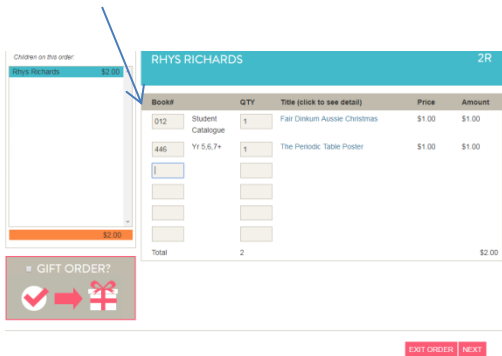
Children on this order:

Rhys Richards $2.00

$2.00

GIFT ORDER?

RHYS RICHARDS 2R

| Book# | | QTY | Title (click to see detail) | Price | Amount |
|---|---|---|---|---|---|
| 012 | Student Catalogue | 1 | Fair Dinkum Aussie Christmas | $1.00 | $1.00 |
| 446 | Yr 5,6,7+ | 1 | The Periodic Table Poster | $1.00 | $1.00 |
| Total | | 2 | | | $2.00 |

EXIT ORDER NEXT